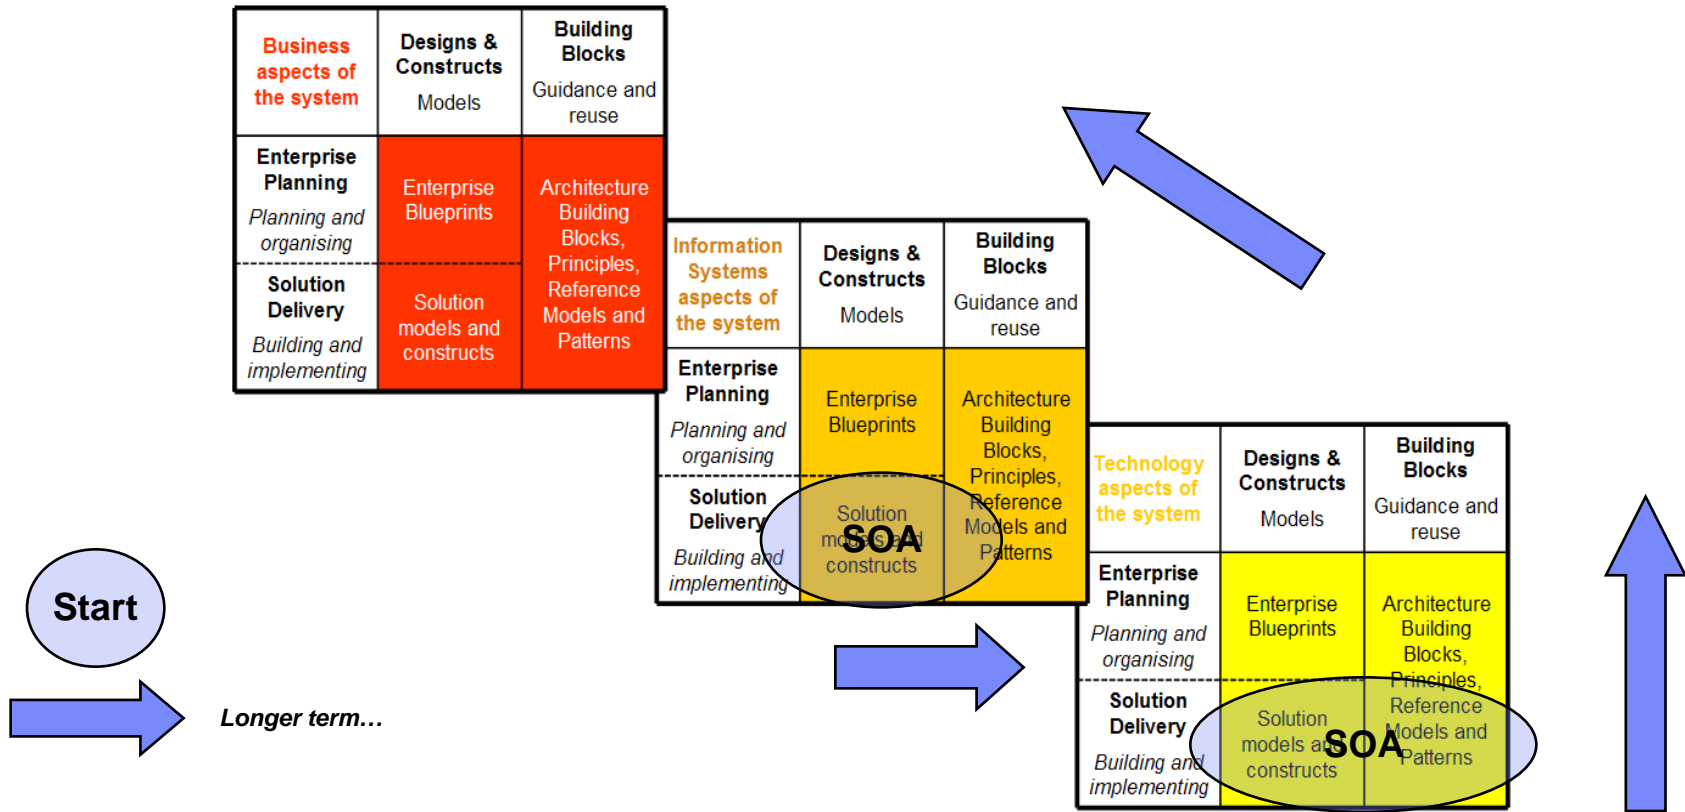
| Business aspects of the system | Designs & Constructs Models | Building Blocks Guidance and reuse |
|---|---|---|
| Enterprise Planning *Planning and organising* | Enterprise Blueprints | Architecture Building Blocks, Principles, Reference Models and Patterns |
| Solution Delivery *Building and implementing* | Solution models and constructs | |

| Information Systems aspects of the system | Designs & Constructs Models | Building Blocks Guidance and reuse |
|---|---|---|
| Enterprise Planning *Planning and organising* | Enterprise Blueprints | Architecture Building Blocks, Principles, Reference Models and Patterns |
| Solution Delivery *Building and implementing* | Solution models and constructs SOA | |

| Technology aspects of the system | Designs & Constructs Models | Building Blocks Guidance and reuse |
|---|---|---|
| Enterprise Planning *Planning and organising* | Enterprise Blueprints | Architecture Building Blocks, Principles, Reference Models and Patterns |
| Solution Delivery *Building and implementing* | Solution models and constructs SOA | |

Start

Longer term…